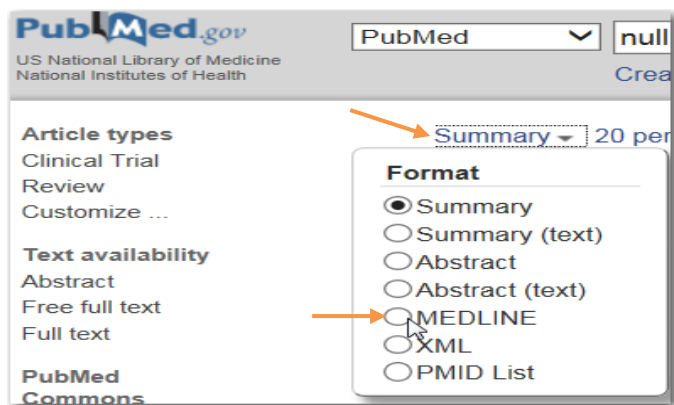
PubMed.gov
US National Library of Medicine
National Institutes of Health

PubMed
null
Crea

Article types
Clinical Trial
Review
Customize ...

Text availability
Abstract
Free full text
Full text

PubMed
Commons

Summary 20 per

Format
Summary
Summary (text)
Abstract
Abstract (text)
MEDLINE
XML
PMID List